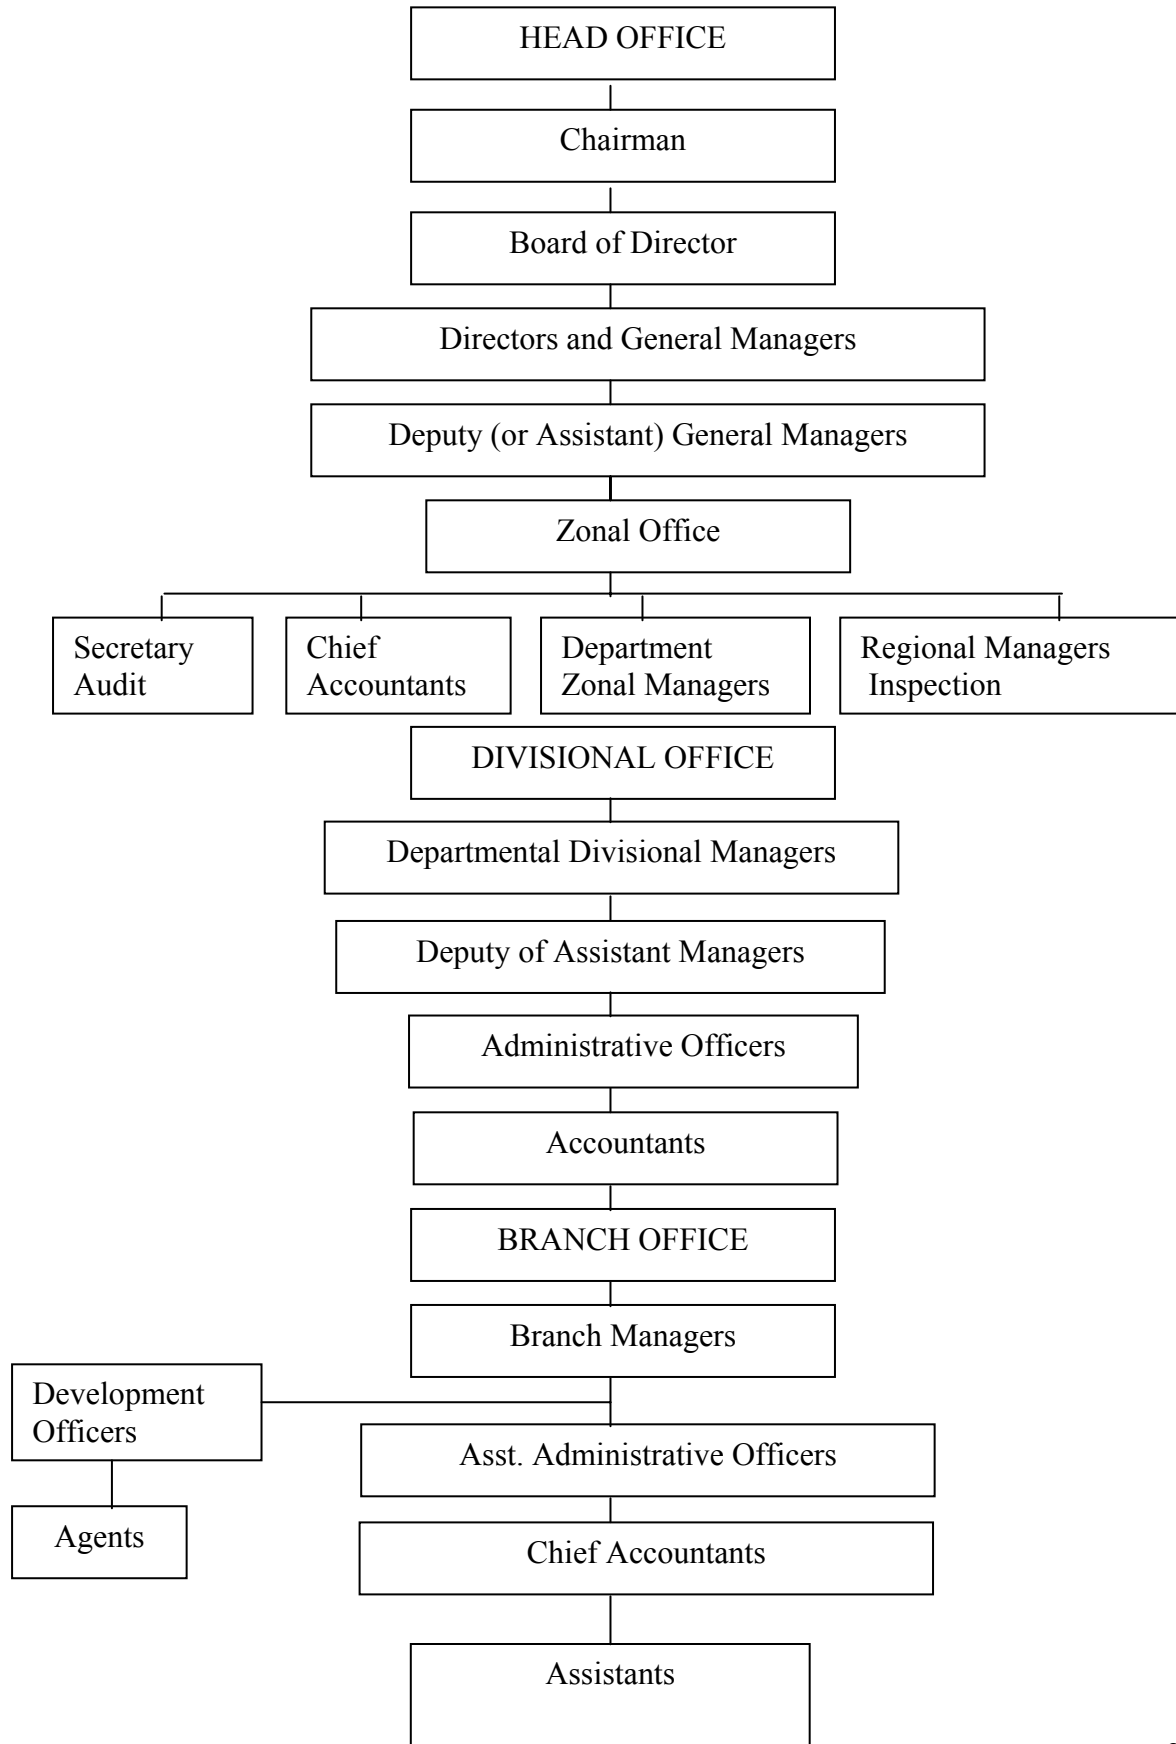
HEAD OFFICE

Chairman

Board of Director

Directors and General Managers

Deputy (or Assistant) General Managers

Zonal Office

Secretary Audit

Chief Accountants

Department Zonal Managers

Regional Managers Inspection

DIVISIONAL OFFICE

Departmental Divisional Managers

Deputy of Assistant Managers

Administrative Officers

Accountants

BRANCH OFFICE

Branch Managers

Development Officers

Agents

Asst. Administrative Officers

Chief Accountants

Assistants